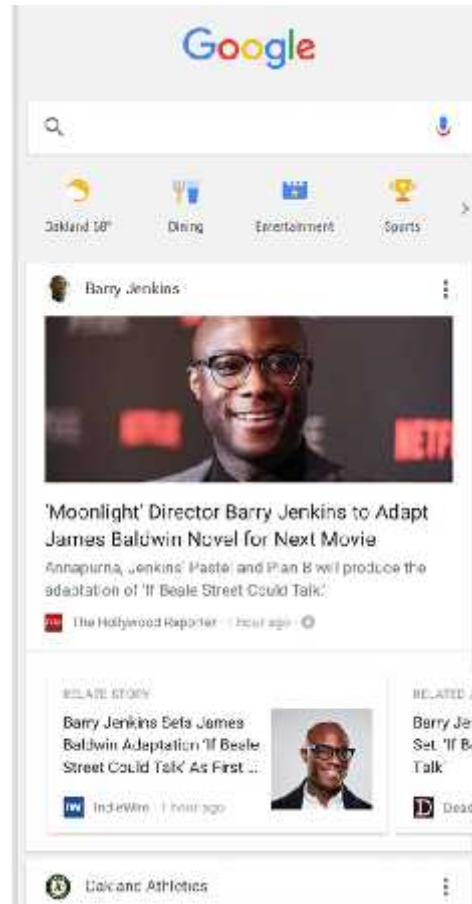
Google

Oakland 58°
Dining
Entertainment
Sports

Barry Jenkins

NETF

'Moonlight' Director Barry Jenkins to Adapt James Baldwin Novel for Next Movie

Annapurna, Jenkins' Pastel and Plan B will produce the adaptation of 'If Beale Street Could Talk.'

The Hollywood Reporter · 1 hour ago

RELATED STORY
Barry Jenkins Sets James Baldwin Adaptation 'If Beale Street Could Talk' As First ...
IW IndieWire · 1 hour ago

RELATED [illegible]
Barry Je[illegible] Set 'If B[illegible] Talk
D Dea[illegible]

Oakland Athletics